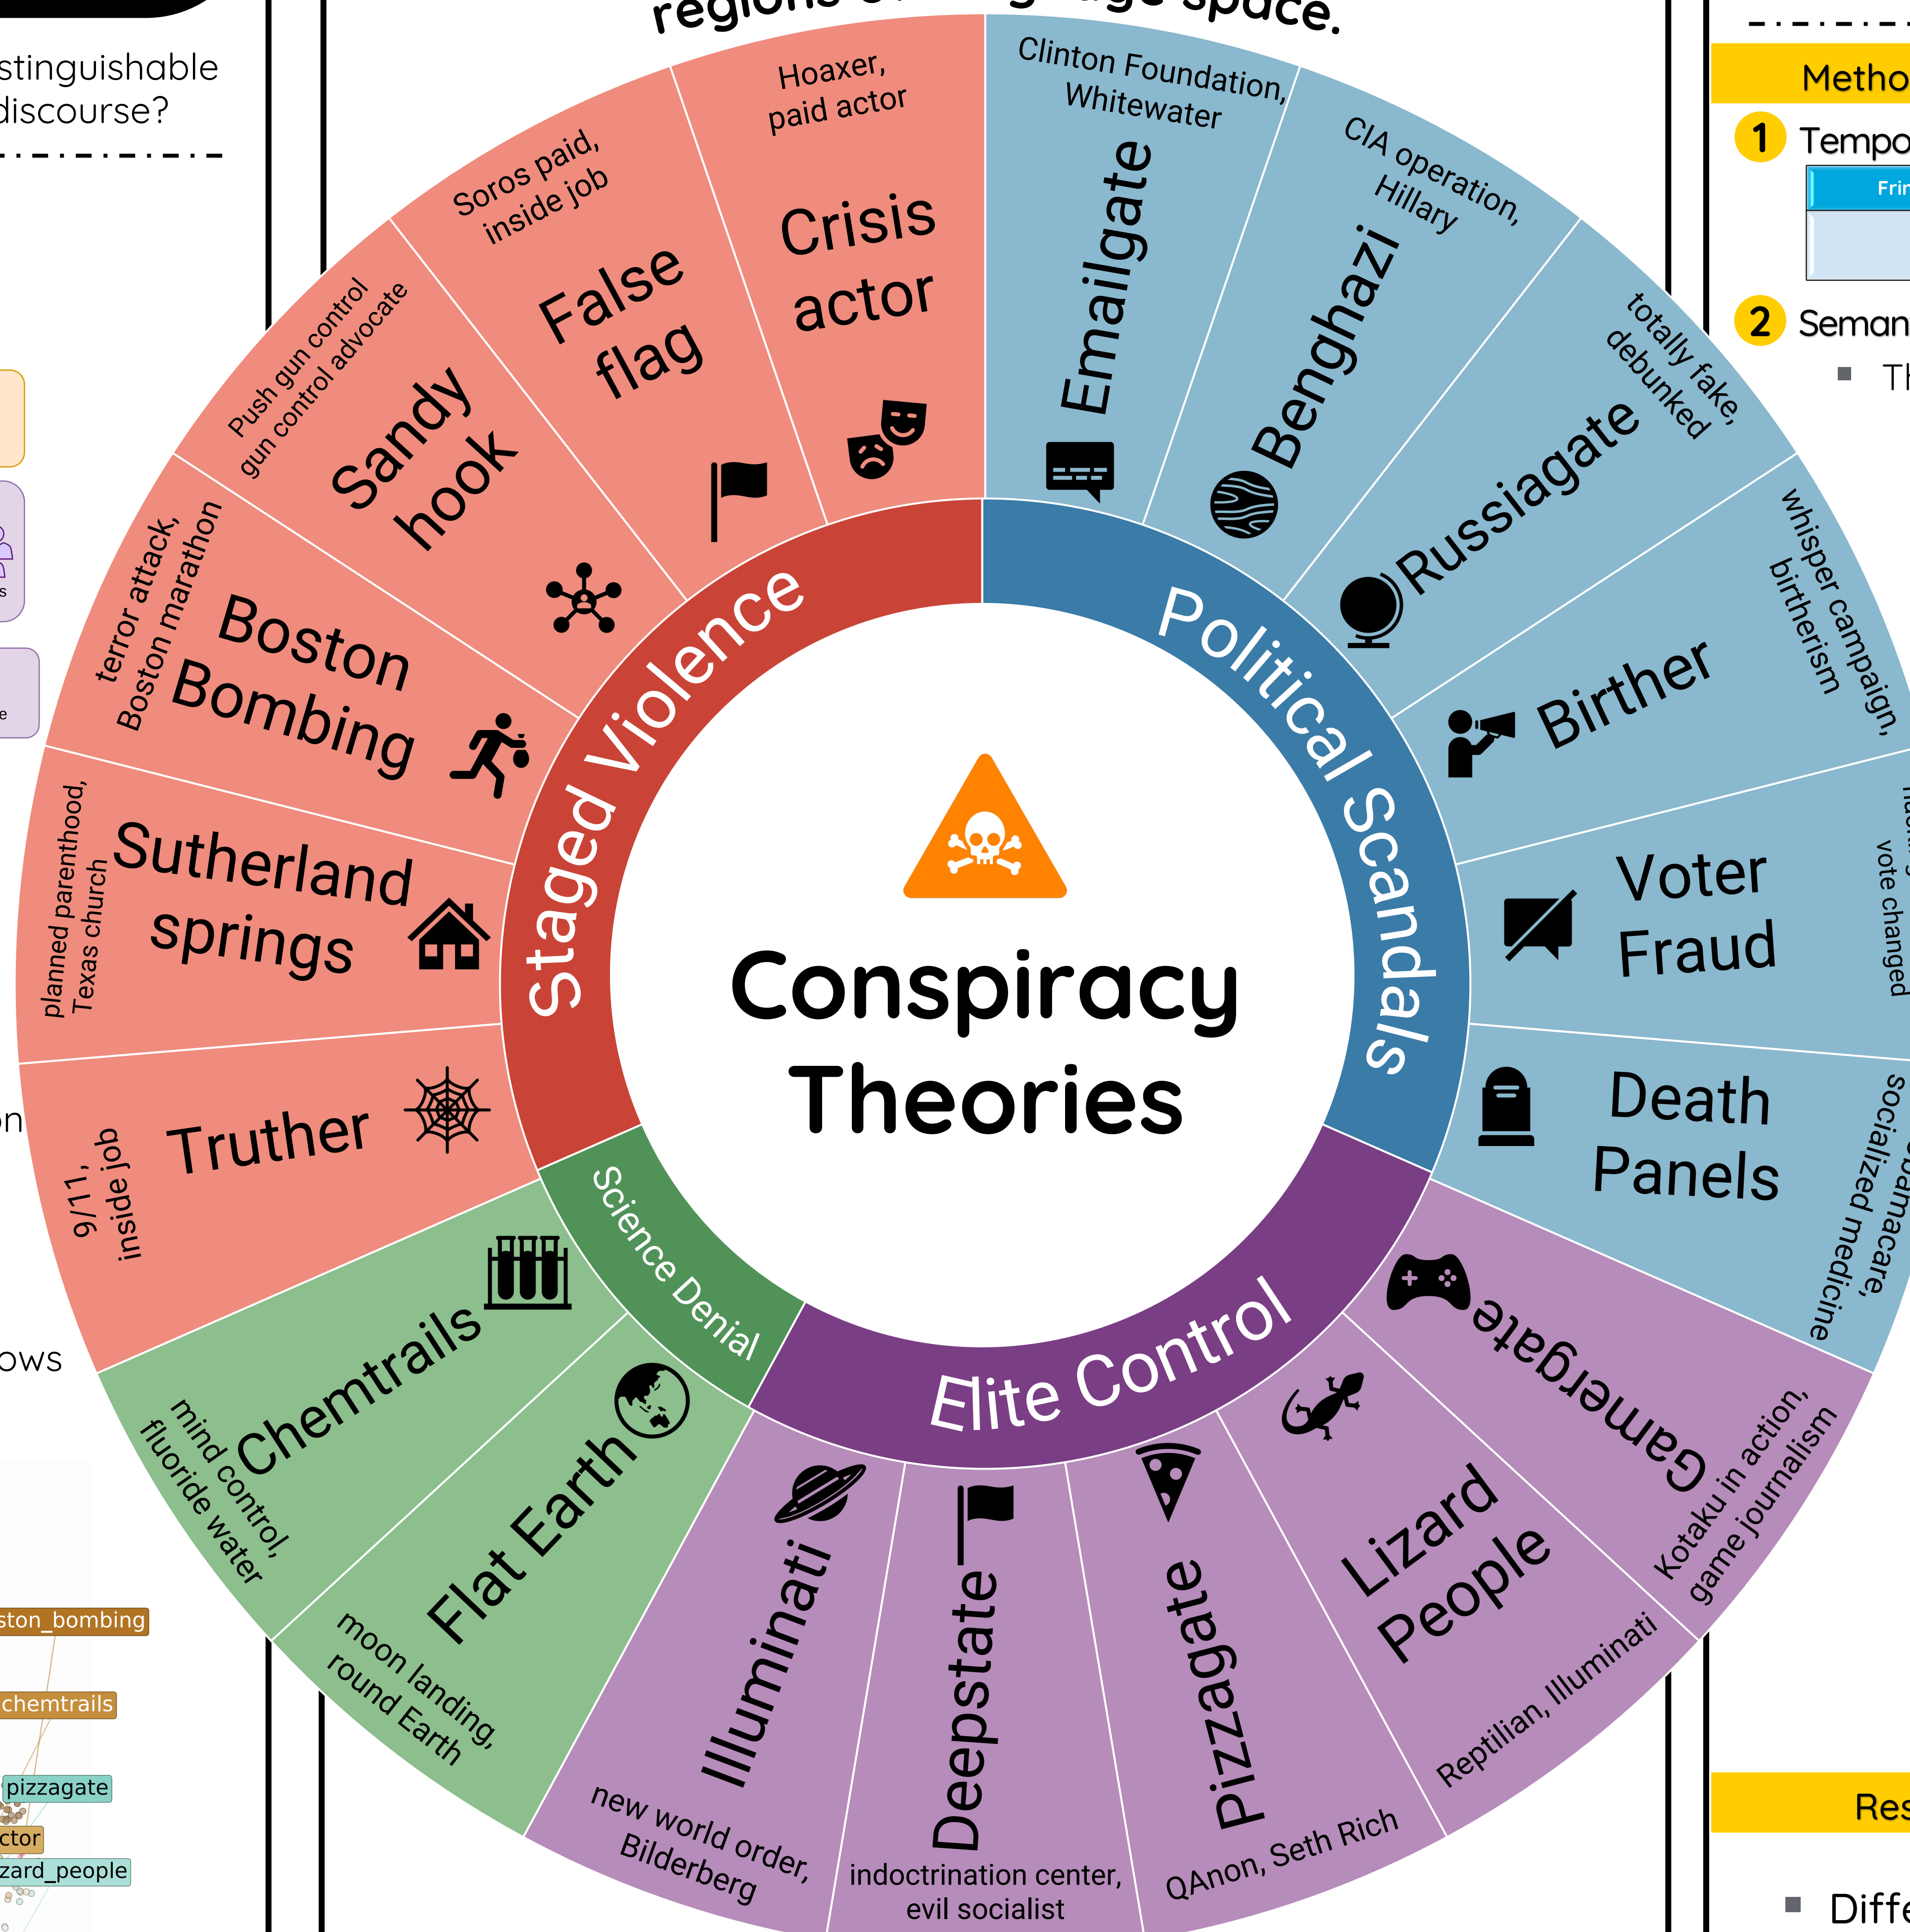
stinguishable discourse?

regions of language space.

Conspiracy Theories

Staged Violence

Crisis actor
Hoaxer, paid actor

False flag
Soros paid, inside job

Sandy hook
Push gun control gun control advocate

Boston Bombing
terror attack, Boston marathon

Sutherland springs
planned parenthood, Texas church

Truther
9/11, inside job

Science Denial

Chemtrails
mind control, fluoride water

Flat Earth
moon landing, round Earth

Elite Control

Illuminati
new world order, Bilderberg

Deepstate
indoctrination center, evil socialist

Pizzagate
QAnon, Seth Rich

Lizard People
Reptilian, Illuminati

Gamergate
Kotaku in action, game journalism

Political Scandals

Emailgate
Clinton Foundation, Whitewater

Benghazi
CIA operation, Hillary

Russiagate
totally fake, debunked

Birther
whisper campaign, birtherism

Voter Fraud
vote changed

Death Panels
Obamacare, socialized medicine

Metho
1 Tempo
Frin
2 Seman
Th

Res
Diffe

on
ows
ston_bombing
chemtrails
pizzagate
ctor
zard_people